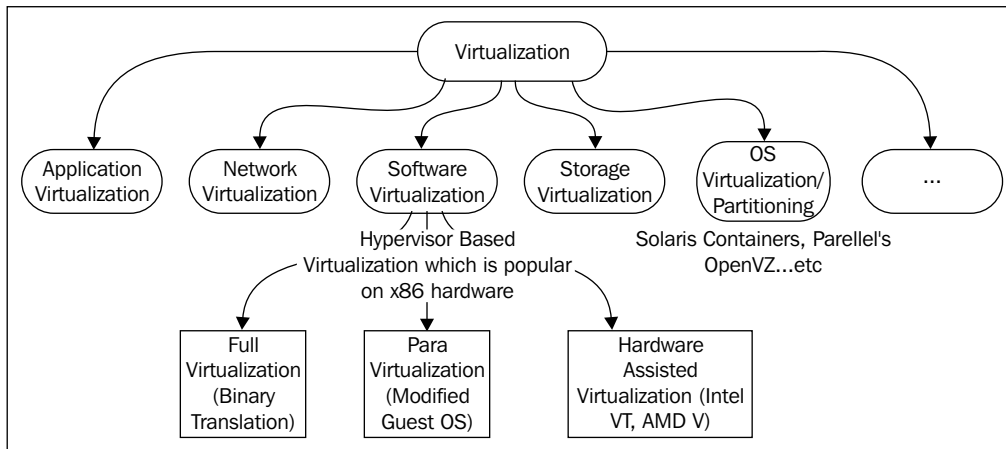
Virtualization

Application Virtualization

Network Virtualization

Software Virtualization

Storage Virtualization

OS Virtualization/ Partitioning

...

Hypervisor Based Virtualization which is popular on x86 hardware

Solaris Containers, Parellel's OpenVZ...etc

Full Virtualization (Binary Translation)

Para Virtualization (Modified Guest OS)

Hardware Assisted Virtualization (Intel VT, AMD V)